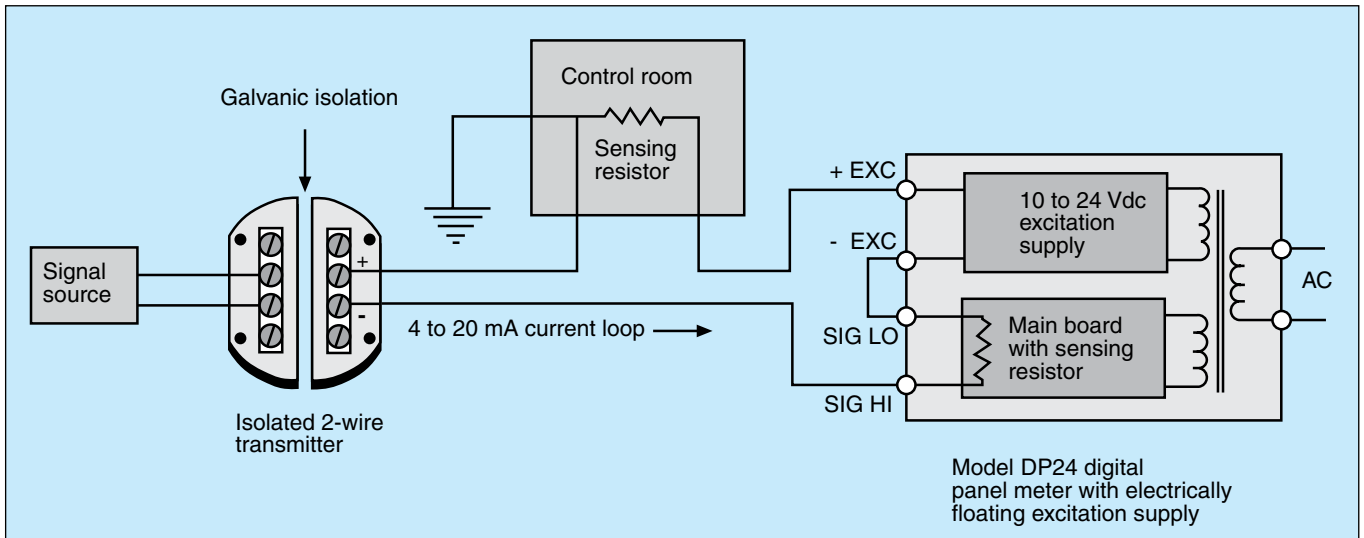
Control room

Galvanic isolation

Sensing resistor

+ EXC

10 to 24 Vdc excitation supply

- EXC

Signal source

+

-

AC

Main board with sensing resistor

4 to 20 mA current loop

SIG LO

SIG HI

Isolated 2-wire transmitter

Model DP24 digital panel meter with electrically floating excitation supply